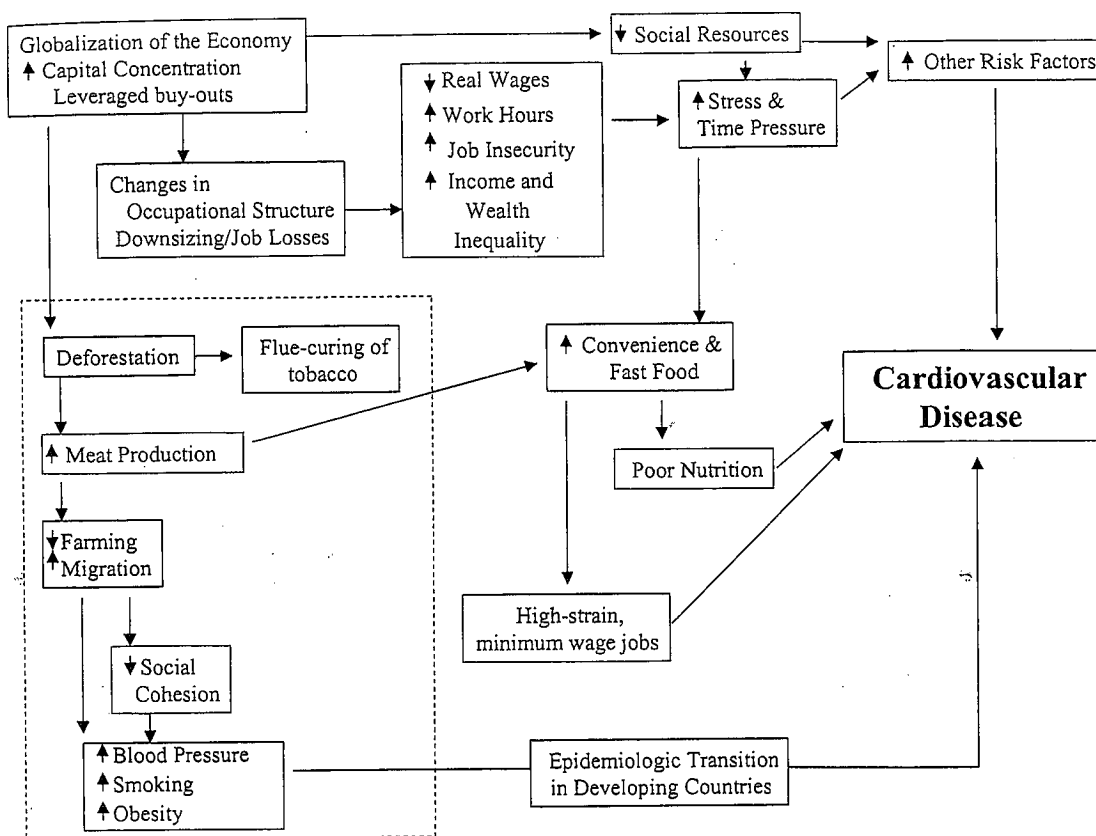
Globalization of the Economy
↑ Capital Concentration
Leveraged buy-outs

↓ Social Resources

↑ Other Risk Factors

↓ Real Wages
↑ Work Hours
↑ Job Insecurity
↑ Income and Wealth Inequality

↑ Stress & Time Pressure

Changes in Occupational Structure
Downsizing/Job Losses

Deforestation

Flue-curing of tobacco

↑ Convenience & Fast Food

Cardiovascular Disease

↑ Meat Production

Poor Nutrition

↓ Farming
↑ Migration

High-strain, minimum wage jobs

↓ Social Cohesion

↑ Blood Pressure
↑ Smoking
↑ Obesity

Epidemiologic Transition in Developing Countries